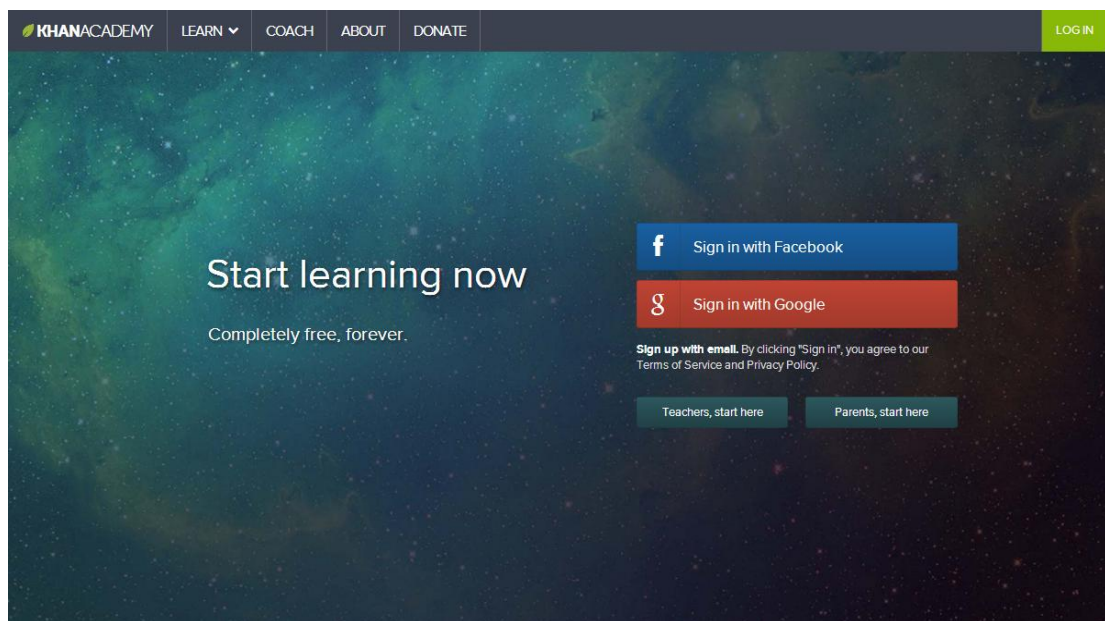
KHANACADEMY LEARN COACH ABOUT DONATE LOG IN

Start learning now

Completely free, forever.

f Sign in with Facebook

g Sign in with Google

Sign up with email. By clicking "Sign in", you agree to our Terms of Service and Privacy Policy.

Teachers, start here

Parents, start here